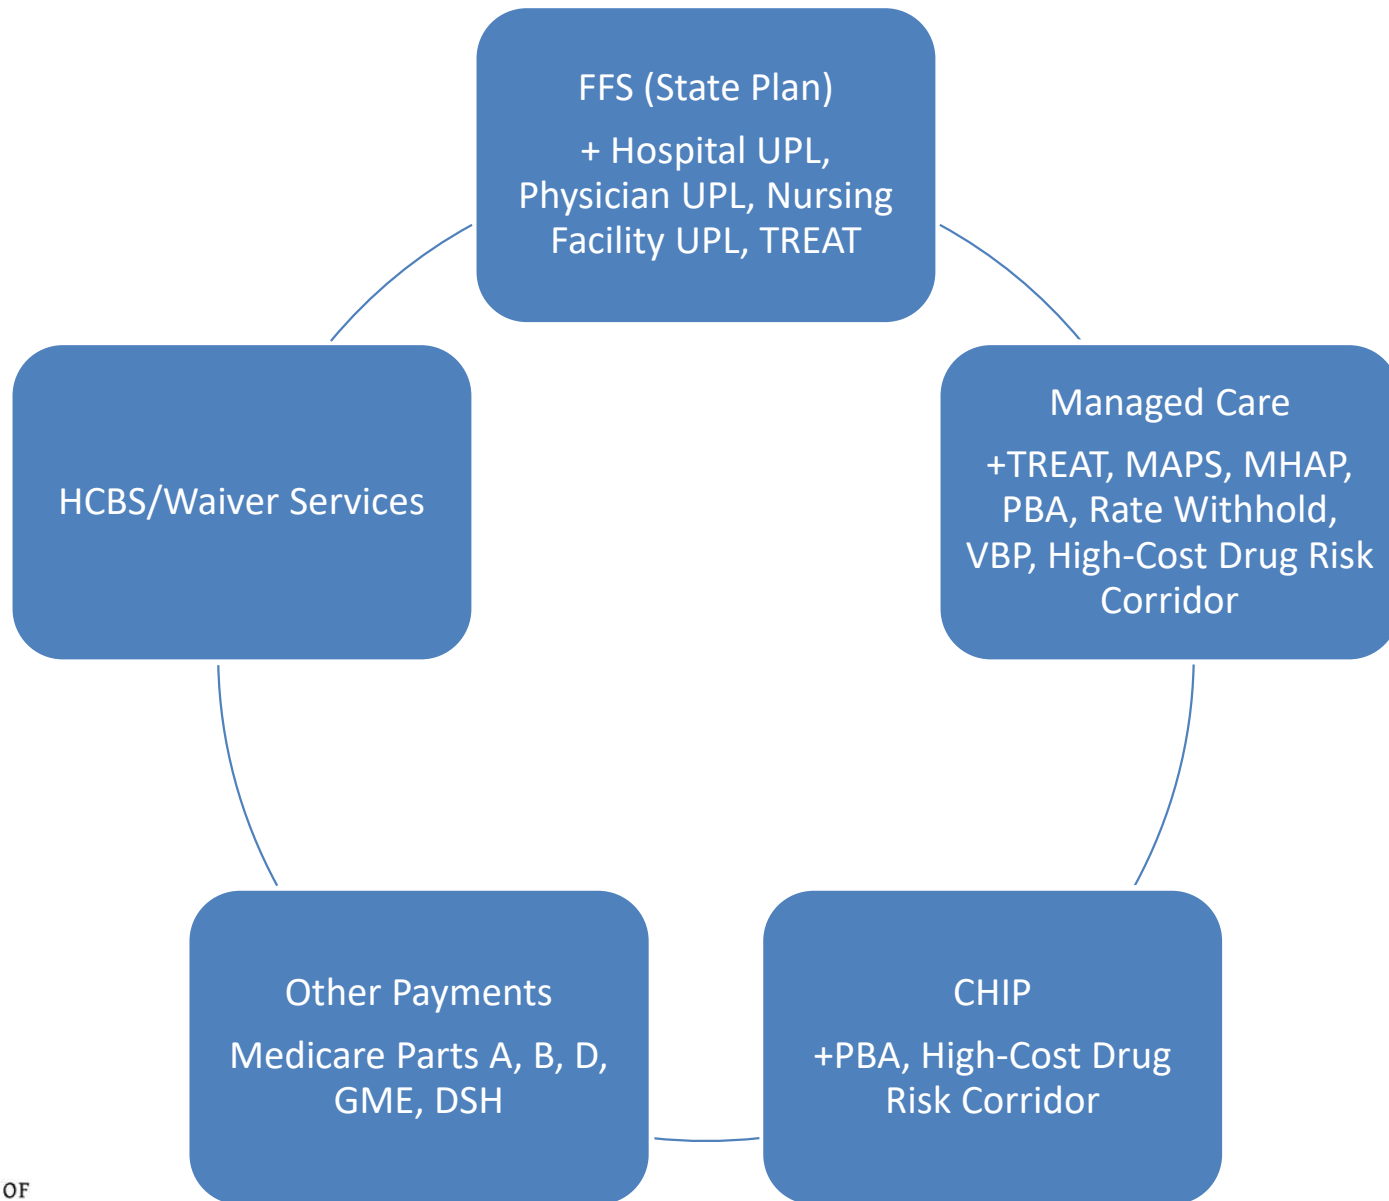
FFS (State Plan)

+ Hospital UPL, Physician UPL, Nursing Facility UPL, TREAT

Managed Care

+TREAT, MAPS, MHAP, PBA, Rate Withhold, VBP, High-Cost Drug Risk Corridor

CHIP

+PBA, High-Cost Drug Risk Corridor

Other Payments

Medicare Parts A, B, D, GME, DSH

HCBS/Waiver Services

OF